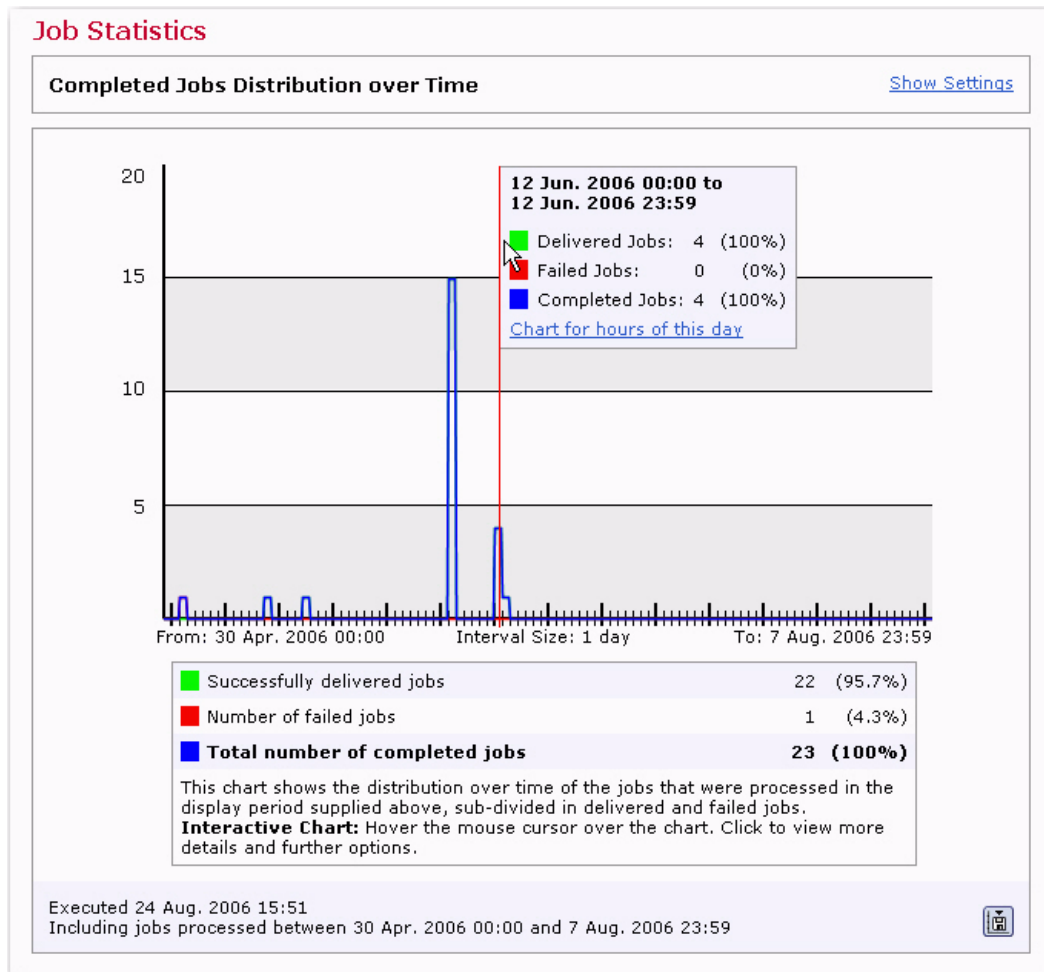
Job Statistics

Completed Jobs Distribution over Time

Show Settings

20

15

10

5

12 Jun. 2006 00:00 to
12 Jun. 2006 23:59

Delivered Jobs: 4 (100%)
Failed Jobs: 0 (0%)
Completed Jobs: 4 (100%)
Chart for hours of this day

From: 30 Apr. 2006 00:00    Interval Size: 1 day    To: 7 Aug. 2006 23:59

| | | |
|---|---|---|
| Successfully delivered jobs | 22 | (95.7%) |
| Number of failed jobs | 1 | (4.3%) |
| **Total number of completed jobs** | **23** | **(100%)** |

This chart shows the distribution over time of the jobs that were processed in the display period supplied above, sub-divided in delivered and failed jobs.
**Interactive Chart:** Hover the mouse cursor over the chart. Click to view more details and further options.

Executed 24 Aug. 2006 15:51
Including jobs processed between 30 Apr. 2006 00:00 and 7 Aug. 2006 23:59